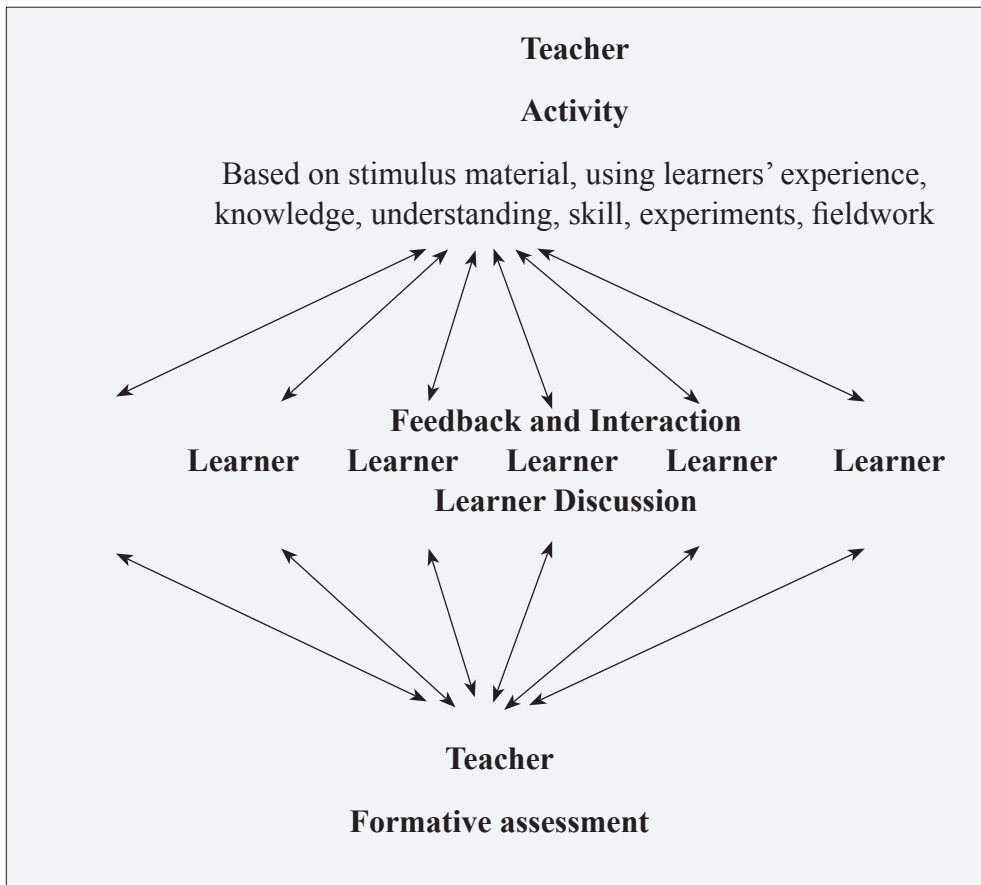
Teacher

Activity

Based on stimulus material, using learners' experience, knowledge, understanding, skill, experiments, fieldwork

Feedback and Interaction

Learner Learner Learner Learner Learner

Learner Discussion

Teacher

Formative assessment